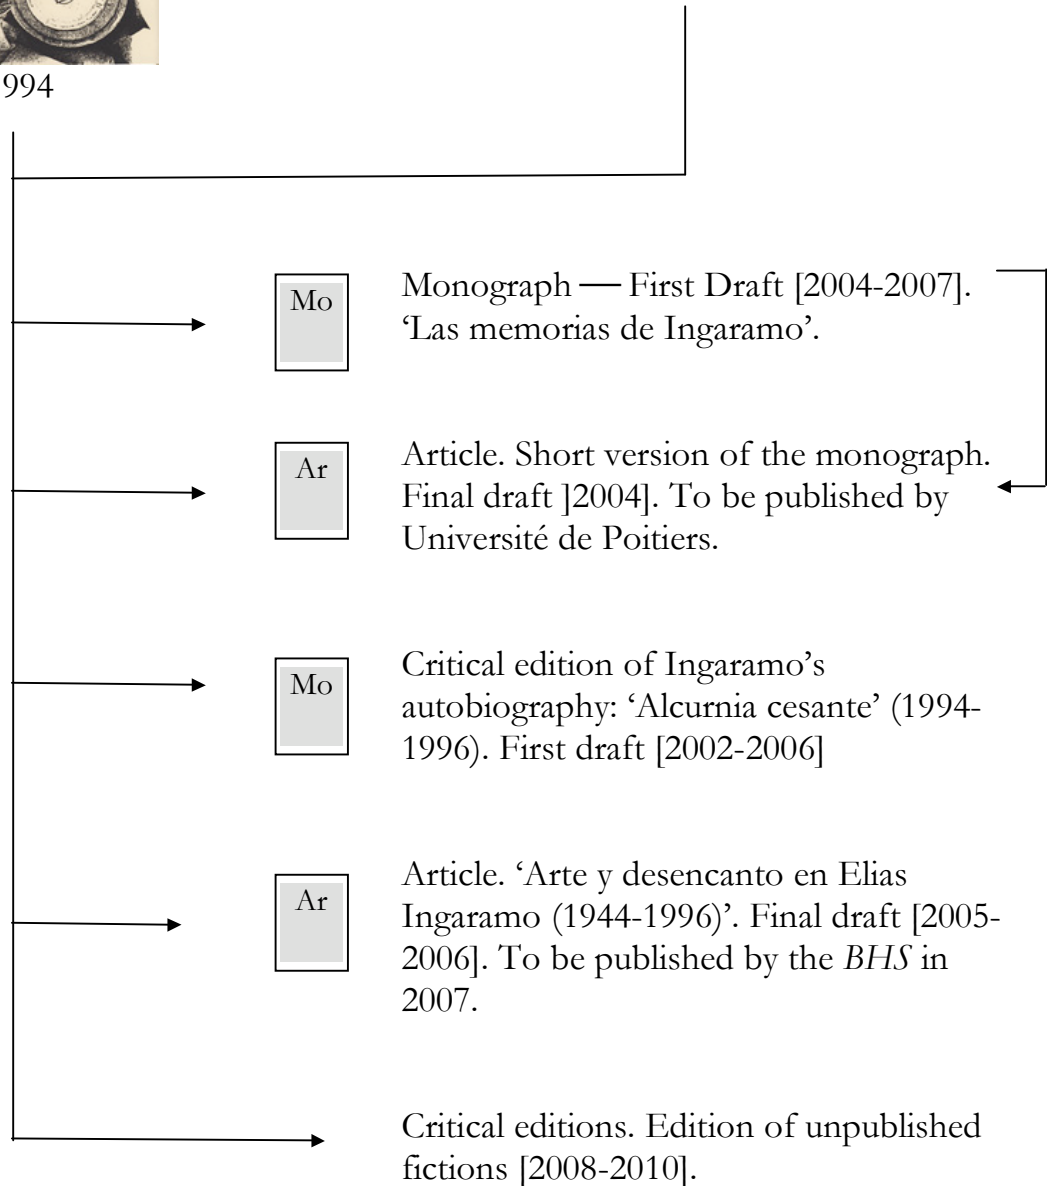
994

Mo

Monograph — First Draft [2004-2007]. 'Las memorias de Ingaramo'.

Ar

Article. Short version of the monograph. Final draft ]2004]. To be published by Université de Poitiers.

Mo

Critical edition of Ingaramo's autobiography: 'Alcurnia cesante' (1994-1996). First draft [2002-2006]

Ar

Article. 'Arte y desencanto en Elias Ingaramo (1944-1996)'. Final draft [2005-2006]. To be published by the *BHS* in 2007.

Critical editions. Edition of unpublished fictions [2008-2010].